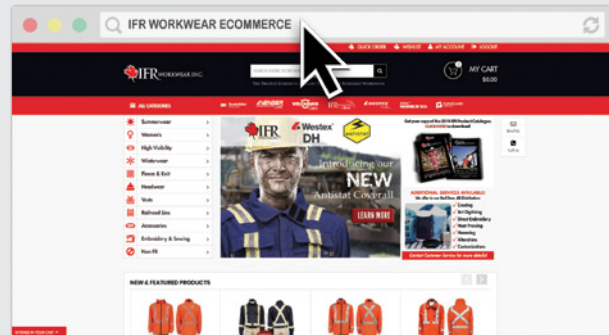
IFR WORKWEAR ECOMMERCE

QUICK ORDER WISHLIST MY ACCOUNT LOGOUT

IFR WORKWEAR INC.

MY CART $0.00

ALL CATEGORIES

Summerwear
Women's
High Visibility
Winterwear
Fleece & Knit
Headwear
Vests
Railroad Line
Accessories
Embroidery & Sewing
Non FR

IFR
Westex DH
ANTISTAT
Introducing our NEW Antistat Coverall
LEARN MORE

Get your copy of the 2018 IFR Product Catalogue
CLICK HERE to download

ADDITIONAL SERVICES AVAILABLE!

Contact Customer Service for more details!

NEW & FEATURED PRODUCTS